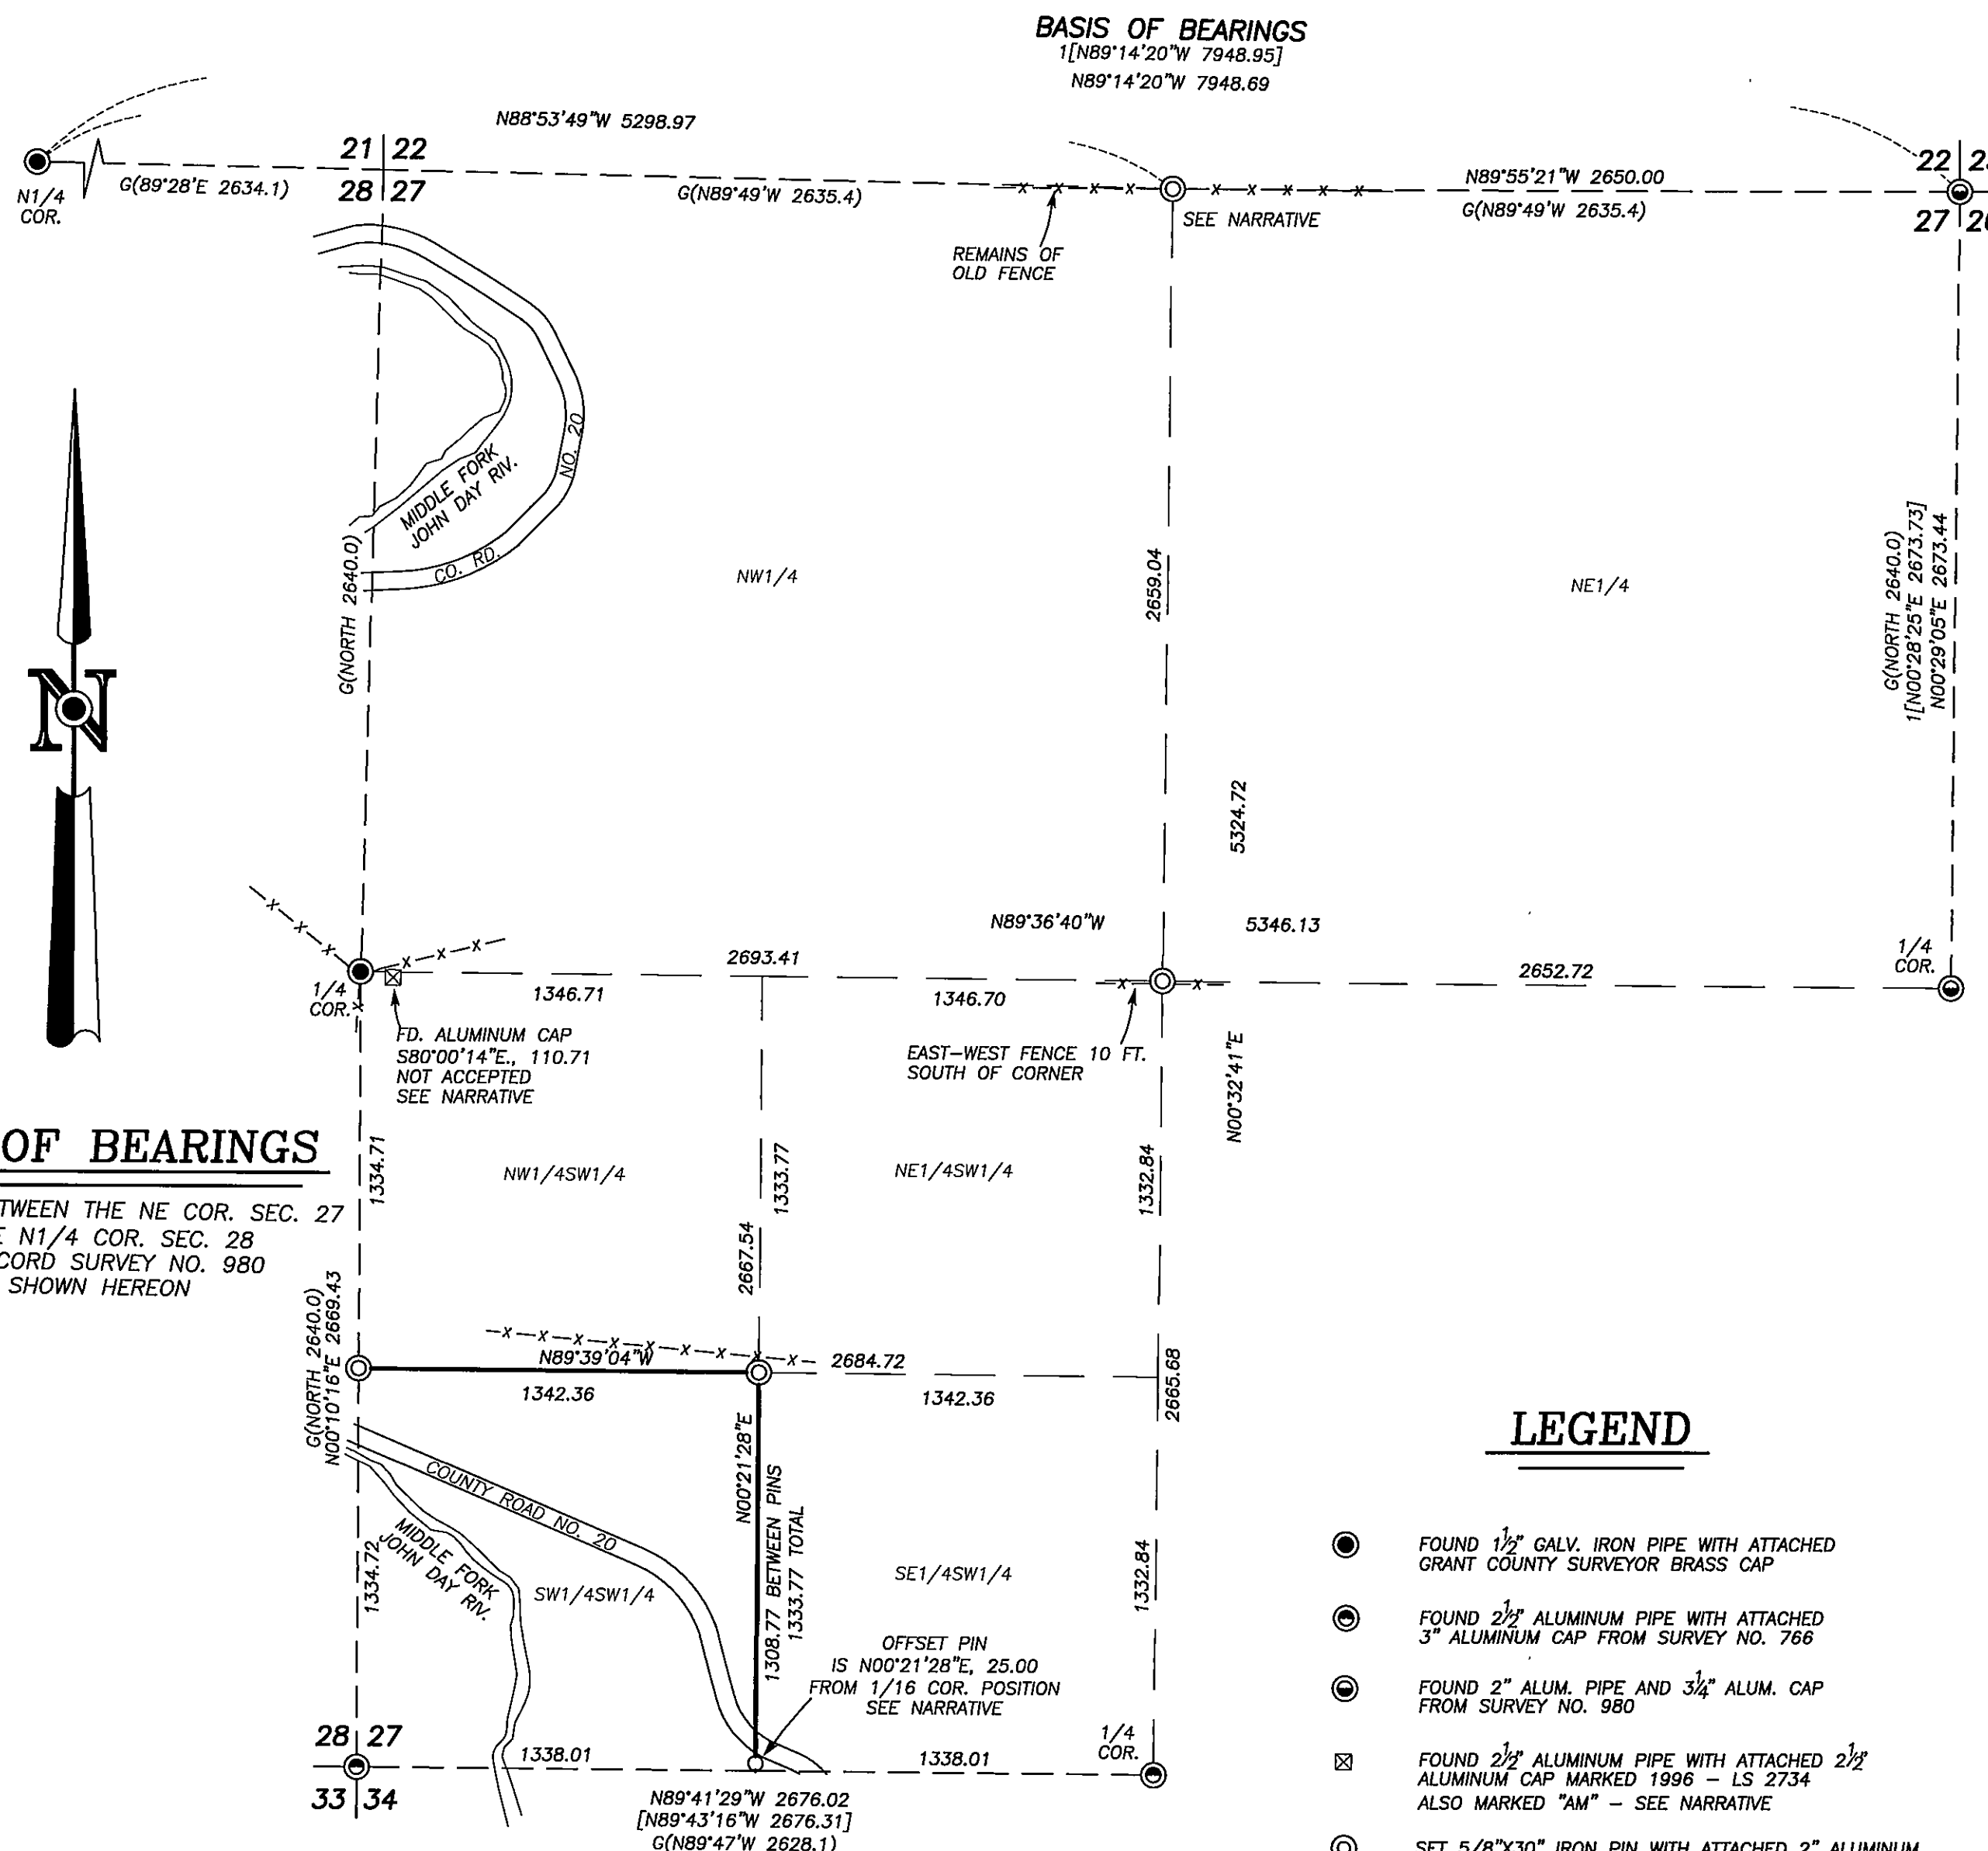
BASIS OF BEARINGS
1[N89°14'20"W 7948.95]
N89°14'20"W 7948.69

N88°53'49"W 5298.97

21 | 22
28 | 27

N1/4 COR.

G(89°28'E 2634.1)

G(N89°49'W 2635.4)

REMAINS OF OLD FENCE

SEE NARRATIVE

N89°55'21"W 2650.00
G(N89°49'W 2635.4)

22 | 2
27 | 2

MIDDLE FORK JOHN DAY RIV.

NO. 20

CO. RD.

G(NORTH 2640.0)

NW1/4

2659.04

NE1/4

G(NORTH 2640.0)
1[N00°28'25"E 2673.73]
N00°29'05"E 2673.44

N

5324.72

N89°36'40"W

5346.13

1/4 COR.

2693.41

1346.71

1346.70

2652.72

1/4 COR.

FD. ALUMINUM CAP S80°00'14"E., 110.71 NOT ACCEPTED SEE NARRATIVE

EAST-WEST FENCE 10 FT. SOUTH OF CORNER

N00°32'41"E

OF BEARINGS

TWEEN THE NE COR. SEC. 27
N1/4 COR. SEC. 28
CORD SURVEY NO. 980
SHOWN HEREON

1334.71

NW1/4SW1/4

1333.77

NE1/4SW1/4

1332.84

2667.54

G(NORTH 2640.0)
N00°10'16"E 2669.43

N89°39'04"W

2684.72

1342.36

1342.36

2665.68

LEGEND

COUNTY ROAD NO. 20

N00°21'28"E

MIDDLE FORK JOHN DAY RIV.

1308.77 BETWEEN PINS
1333.77 TOTAL

1334.72

SW1/4SW1/4

SE1/4SW1/4

1332.84

FOUND 1½" GALV. IRON PIPE WITH ATTACHED GRANT COUNTY SURVEYOR BRASS CAP

FOUND 2½" ALUMINUM PIPE WITH ATTACHED 3" ALUMINUM CAP FROM SURVEY NO. 766

OFFSET PIN IS N00°21'28"E, 25.00 FROM 1/16 COR. POSITION SEE NARRATIVE

FOUND 2" ALUM. PIPE AND 3¼" ALUM. CAP FROM SURVEY NO. 980

28 | 27
33 | 34

1338.01

1338.01

1/4 COR.

FOUND 2½" ALUMINUM PIPE WITH ATTACHED 2½" ALUMINUM CAP MARKED 1996 – LS 2734 ALSO MARKED "AM" – SEE NARRATIVE

N89°41'29"W 2676.02
[N89°43'16"W 2676.31]
G(N89°47'W 2628.1)

SET 5/8"X30" IRON PIN WITH ATTACHED 2" ALUMINUM